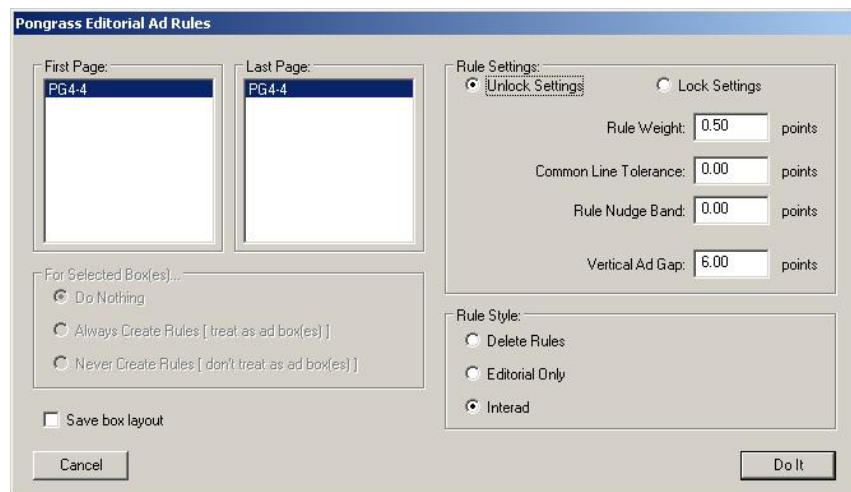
Pongrass Editorial Ad Rules

First Page:
PG4-4

Last Page:
PG4-4

For Selected Box(es)...
Do Nothing
Always Create Rules [ treat as ad box(es) ]
Never Create Rules [ don't treat as ad box(es) ]

Save box layout

Rule Settings:
Unlock Settings
Lock Settings
Rule Weight: 0.50 points
Common Line Tolerance: 0.00 points
Rule Nudge Band: 0.00 points
Vertical Ad Gap: 6.00 points

Rule Style:
Delete Rules
Editorial Only
Interad

Cancel

Do It